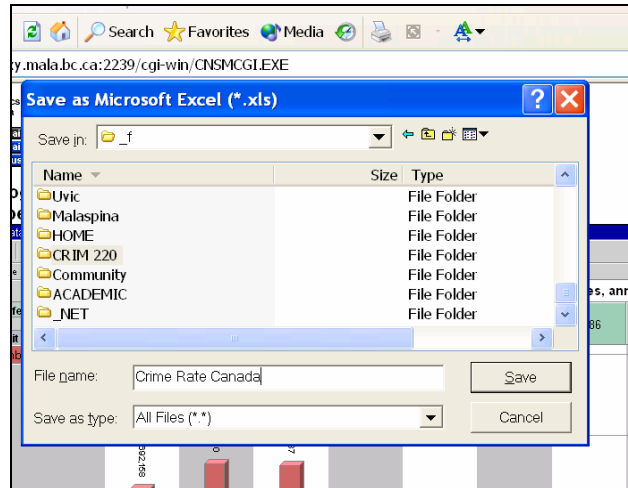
Search Favorites Media

ty.mala.bc.ca:2239/cgi-win/CNSMCGI.EXE

Save as Microsoft Excel (*.xls)

Save in: _f

| Name | Size | Type |
|---|---|---|
| Uvic | | File Folder |
| Malaspina | | File Folder |
| HOME | | File Folder |
| CRIM 220 | | File Folder |
| Community | | File Folder |
| ACADEMIC | | File Folder |
| _NET | | File Folder |

File name: Crime Rate Canada

Save as type: All Files (*.*)

Save

Cancel

es, ann

86